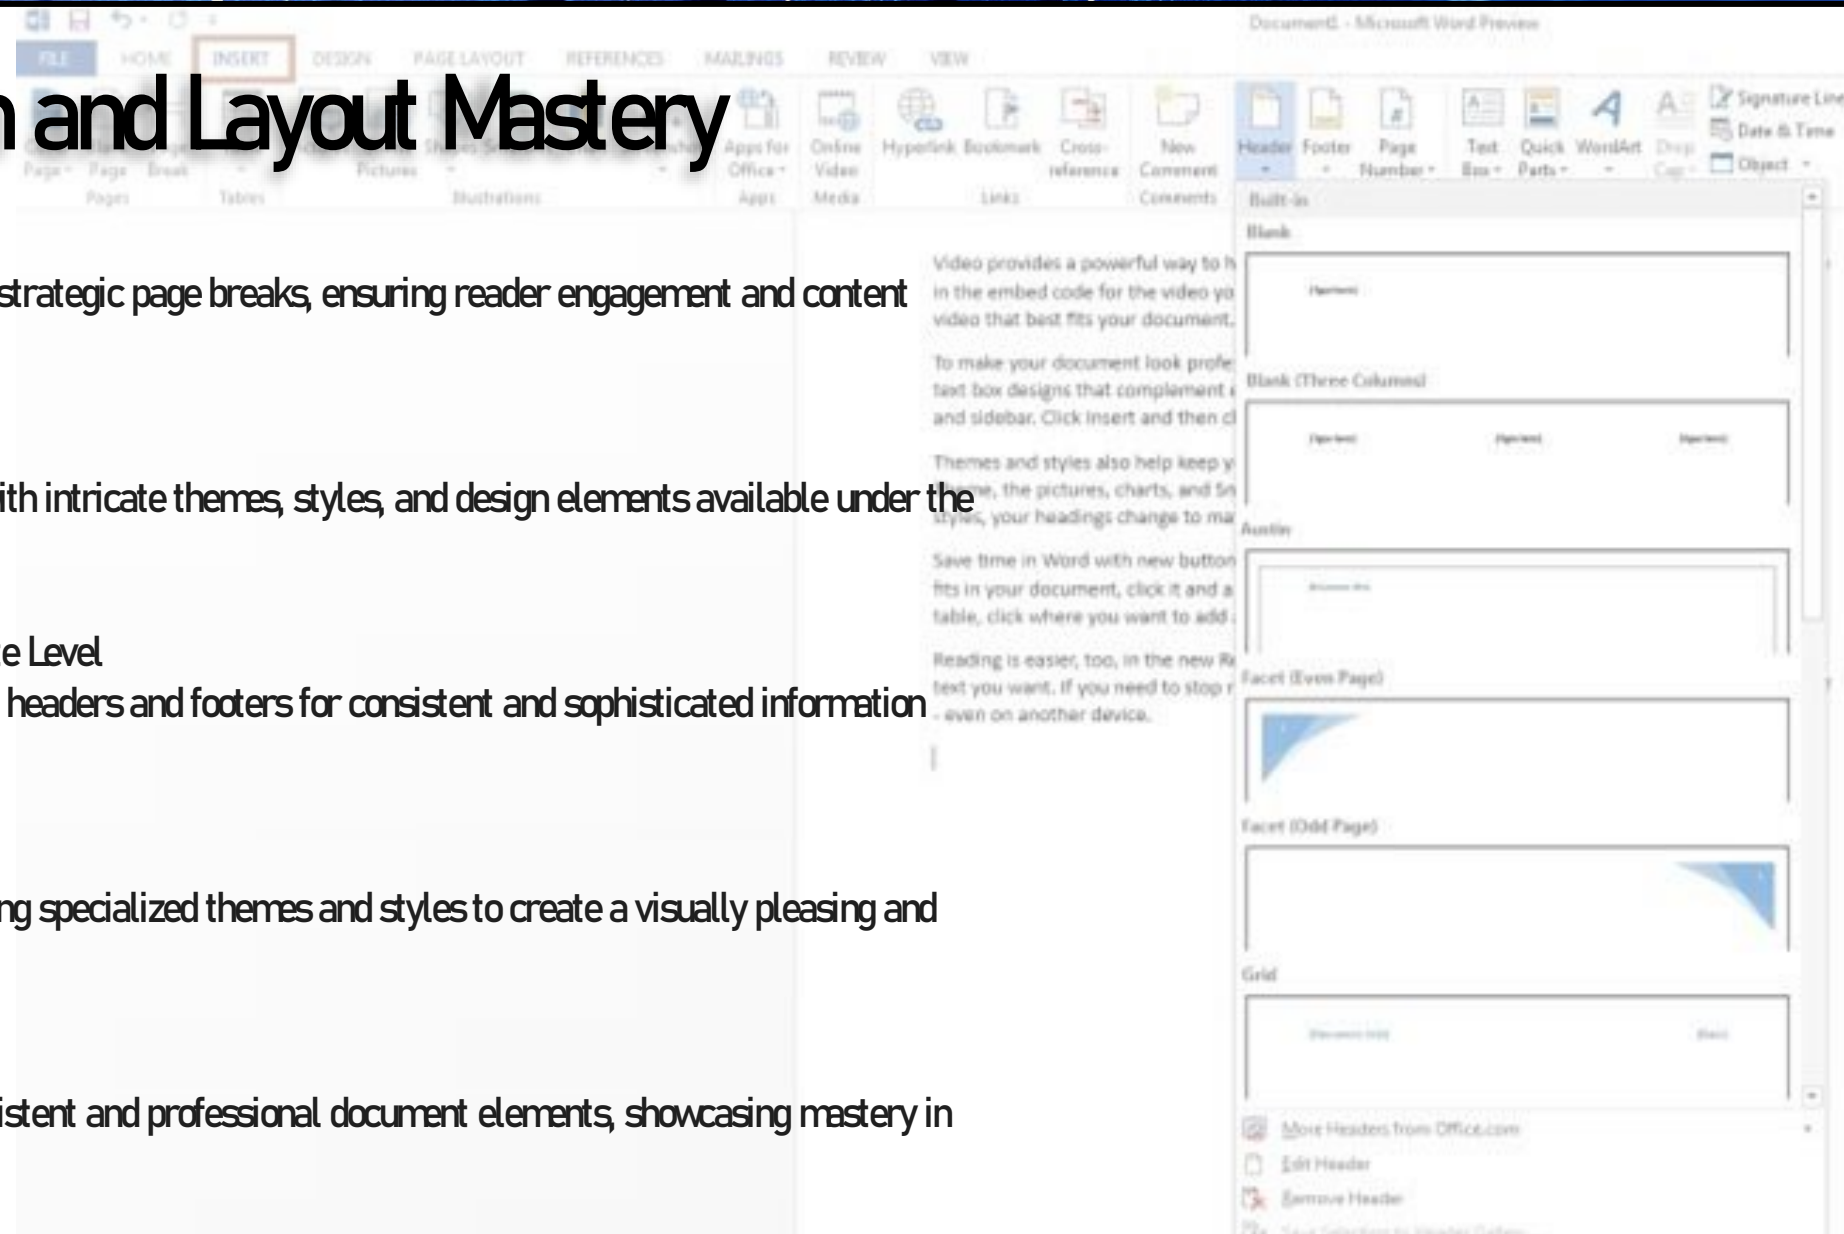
Document1 - Microsoft Word Preview

FILE HOME INSERT DESIGN PAGE LAYOUT REFERENCES MAILINGS REVIEW VIEW

n and Layout Mastery

Page Page Break Pages Tables Pictures Illustrations Apps for Office Apps Online Video Media Hyperlink Bookmark Cross-reference Links New Comment Comments Header Footer Page Number Text Box Quick Parts WordArt Drop Cap Signature Line Date & Time Object

strategic page breaks, ensuring reader engagement and content

ith intricate themes, styles, and design elements available under the

e Level
headers and footers for consistent and sophisticated information

ng specialized themes and styles to create a visually pleasing and

istent and professional document elements, showcasing mastery in

Video provides a powerful way to h in the embed code for the video yo video that best fits your document.

To make your document look profe text box designs that complement and sidebar. Click Insert and then cl

Themes and styles also help keep y the pictures, charts, and Sn styles, your headings change to ma

Save time in Word with new button fits in your document, click it and a table, click where you want to add

Reading is easier, too, in the new Re text you want. If you need to stop r even on another device.

Built-In
Blank
[Type text]
Blank (Three Columns)
[Type text] [Type text] [Type text]
Austin
Facet (Even Page)
Facet (Odd Page)
Grid
More Headers from Office.com
Edit Header
Remove Header